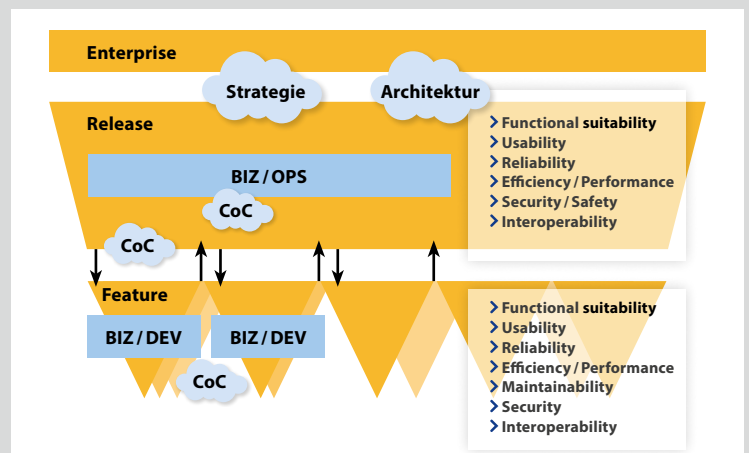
Enterprise

Strategie

Architektur

Release

BIZ / OPS

CoC

CoC

› Functional suitability
› Usability
› Reliability
› Efficiency / Performance
› Security / Safety
› Interoperability

Feature

BIZ / DEV

BIZ / DEV

CoC

› Functional suitability
› Usability
› Reliability
› Efficiency / Performance
› Maintainability
› Security
› Interoperability